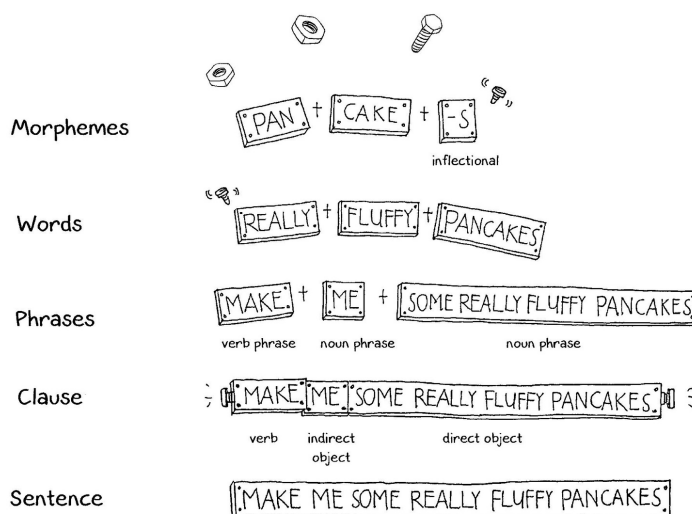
Morphemes

PAN + CAKE + -S

inflectional

Words

REALLY + FLUFFY + PANCAKES

Phrases

MAKE + ME + SOME REALLY FLUFFY PANCAKES

verb phrase noun phrase noun phrase

Clause

MAKE ME SOME REALLY FLUFFY PANCAKES

verb indirect object direct object

Sentence

MAKE ME SOME REALLY FLUFFY PANCAKES